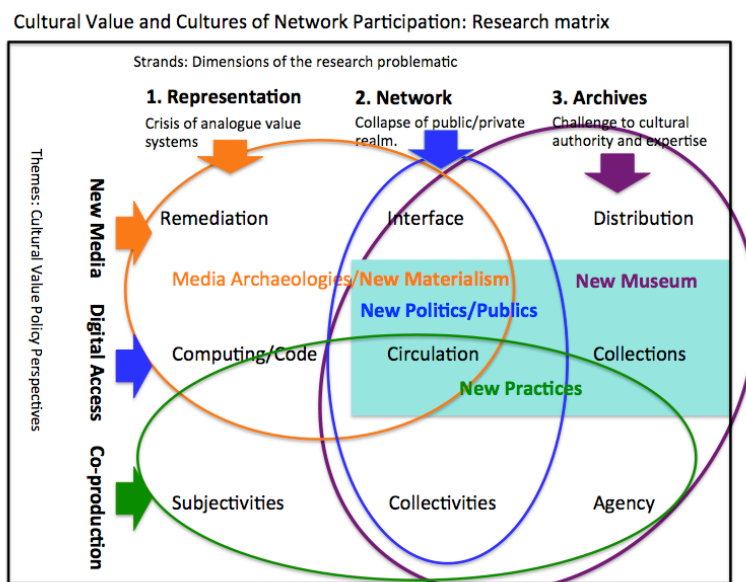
Cultural Value and Cultures of Network Participation: Research matrix

Strands: Dimensions of the research problematic

1. Representation
Crisis of analogue value systems

2. Network
Collapse of public/private realm.

3. Archives
Challenge to cultural authority and expertise

Themes: Cultural Value Policy Perspectives

New Media

Digital Access

Co-production

Remediation

Interface

Distribution

Media Archaeologies/New Materialism

New Museum

New Politics/Publics

Computing/Code

Circulation

Collections

New Practices

Subjectivities

Collectivities

Agency